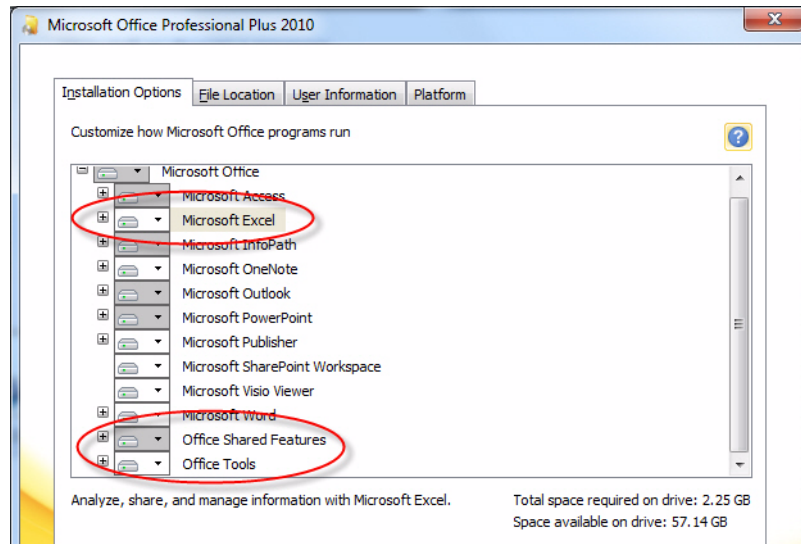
Microsoft Office Professional Plus 2010

Installation Options | File Location | User Information | Platform

Customize how Microsoft Office programs run

Microsoft Office
Microsoft Access
Microsoft Excel
Microsoft InfoPath
Microsoft OneNote
Microsoft Outlook
Microsoft PowerPoint
Microsoft Publisher
Microsoft SharePoint Workspace
Microsoft Visio Viewer
Microsoft Word
Office Shared Features
Office Tools

Analyze, share, and manage information with Microsoft Excel.

Total space required on drive: 2.25 GB
Space available on drive: 57.14 GB